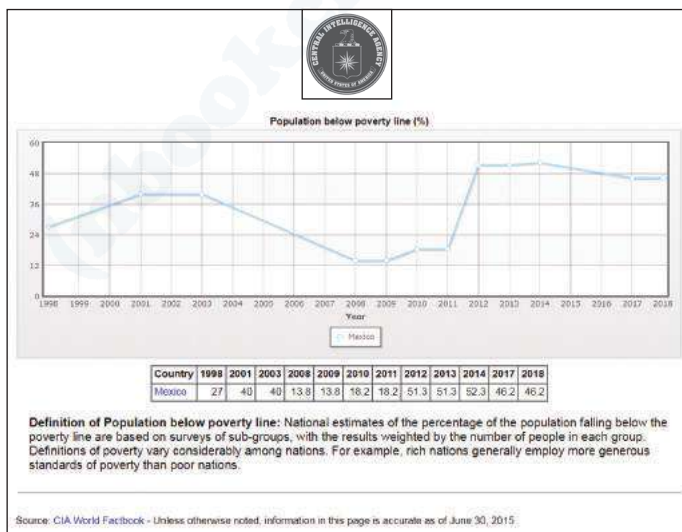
CENTRAL INTELLIGENCE AGENCY
UNITED STATES OF AMERICA

Population below poverty line (%)

60
48
36
24
12
0

1998 1999 2000 2001 2002 2003 2004 2005 2006 2007 2008 2009 2010 2011 2012 2013 2014 2015 2016 2017 2018

Year

Mexico

| Country | 1998 | 2001 | 2003 | 2008 | 2009 | 2010 | 2011 | 2012 | 2013 | 2014 | 2017 | 2018 |
|---|---|---|---|---|---|---|---|---|---|---|---|---|
| Mexico | 27 | 40 | 40 | 13.8 | 13.8 | 18.2 | 18.2 | 51.3 | 51.3 | 52.3 | 46.2 | 46.2 |

**Definition of Population below poverty line:** National estimates of the percentage of the population falling below the poverty line are based on surveys of sub-groups, with the results weighted by the number of people in each group. Definitions of poverty vary considerably among nations. For example, rich nations generally employ more generous standards of poverty than poor nations.

Source: CIA World Factbook - Unless otherwise noted, information in this page is accurate as of June 30, 2015